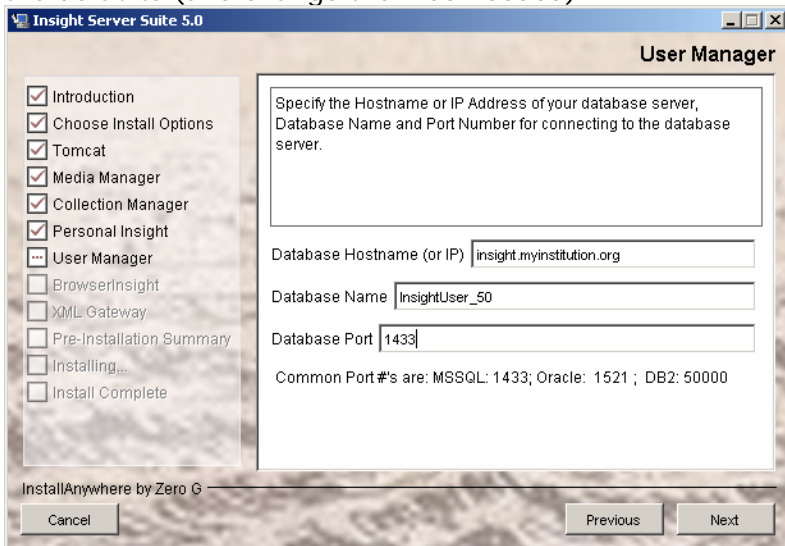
Insight Server Suite 5.0

User Manager

Introduction
Choose Install Options
Tomcat
Media Manager
Collection Manager
Personal Insight
User Manager
BrowserInsight
XML Gateway
Pre-Installation Summary
Installing...
Install Complete

Specify the Hostname or IP Address of your database server, Database Name and Port Number for connecting to the database server.

Database Hostname (or IP) insight.myinstitution.org

Database Name InsightUser_50

Database Port 1433

Common Port #'s are: MSSQL: 1433; Oracle: 1521 ; DB2: 50000

InstallAnywhere by Zero G

Cancel

Previous

Next